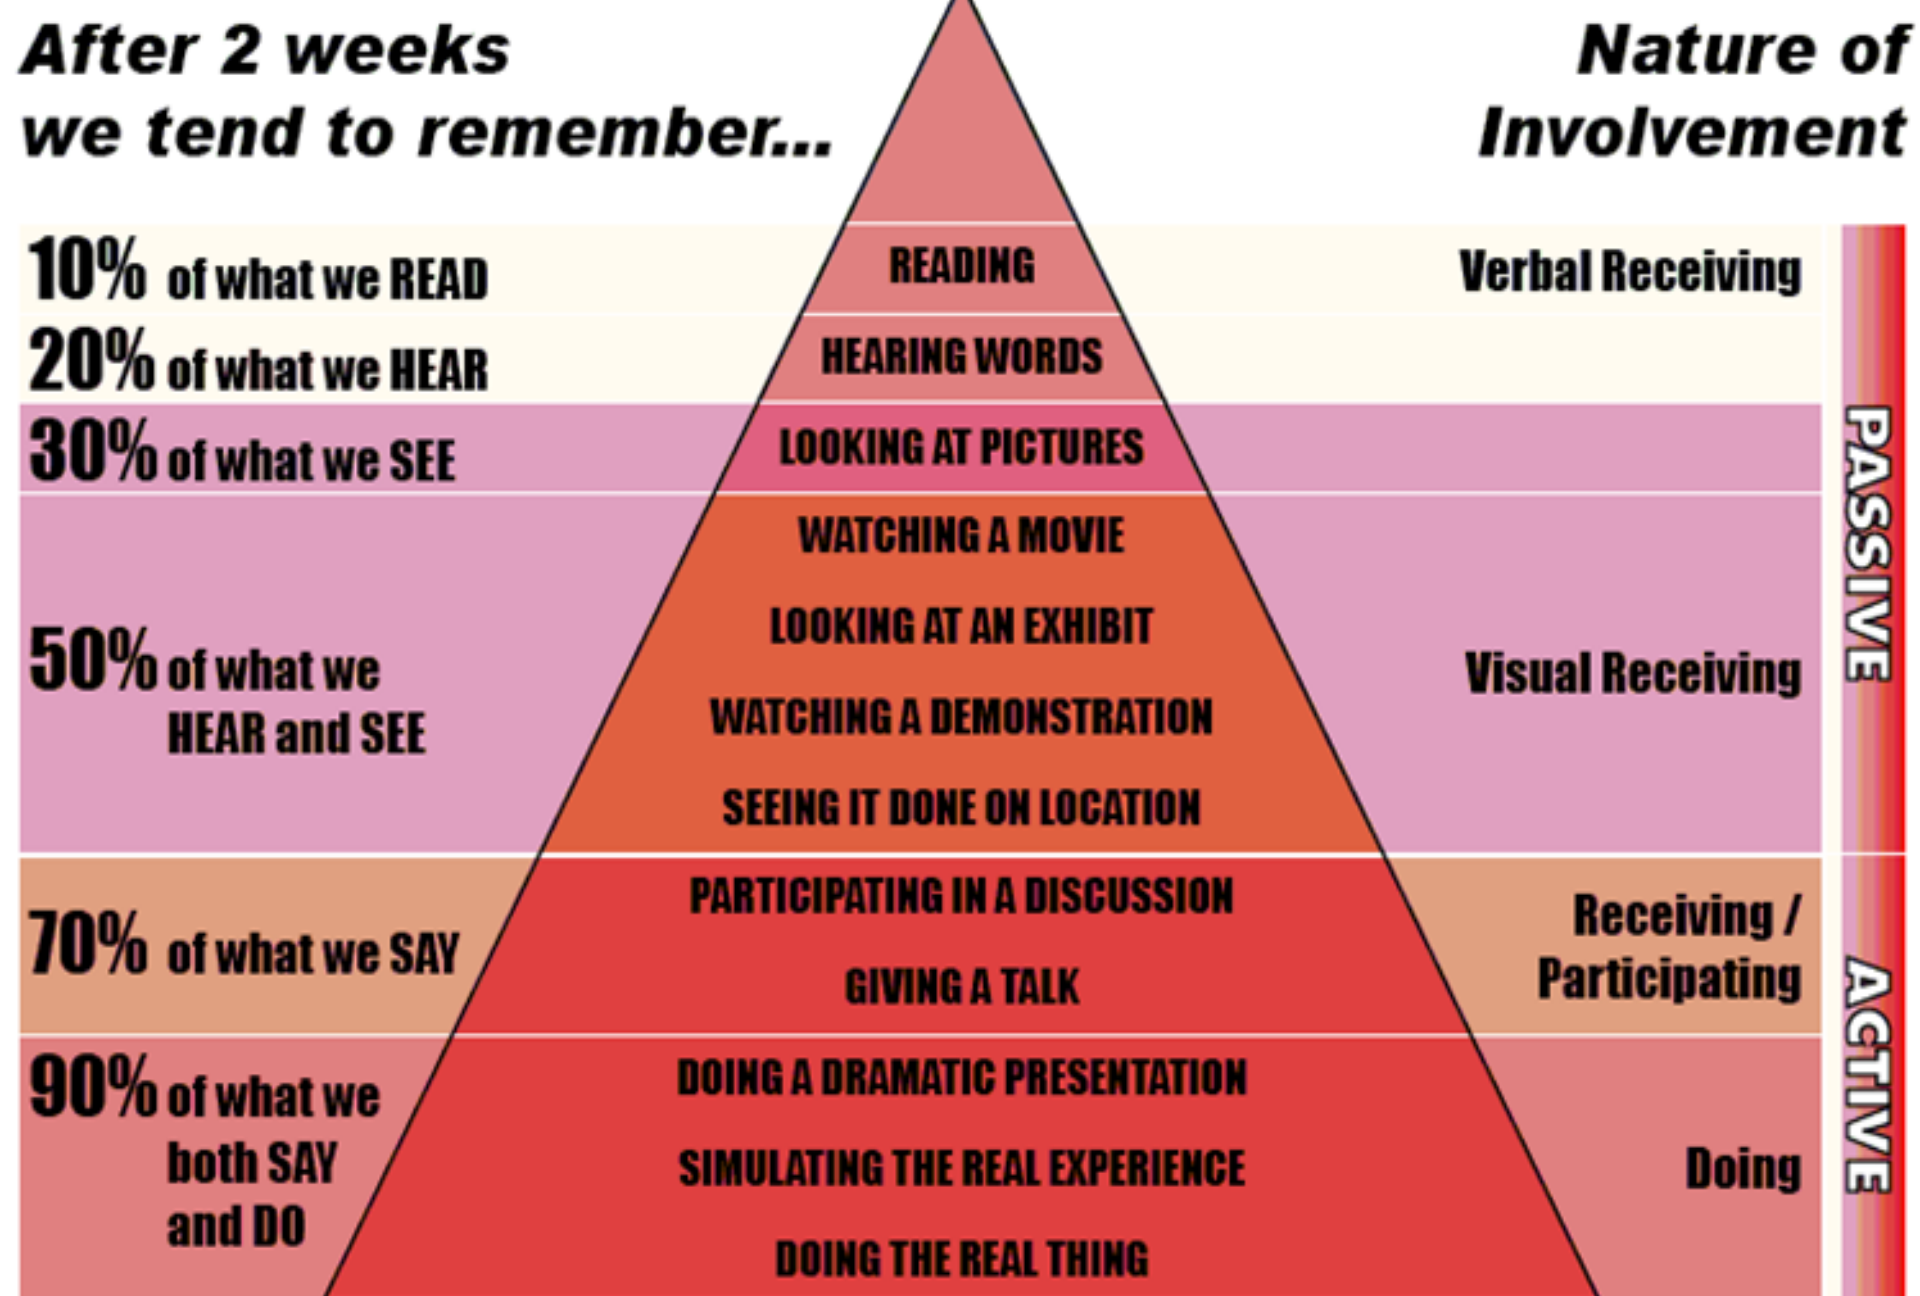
After 2 weeks we tend to remember...

Nature of Involvement

10% of what we READ

READING

Verbal Receiving

20% of what we HEAR

HEARING WORDS

30% of what we SEE

LOOKING AT PICTURES

50% of what we HEAR and SEE

WATCHING A MOVIE

LOOKING AT AN EXHIBIT

WATCHING A DEMONSTRATION

SEEING IT DONE ON LOCATION

Visual Receiving

PASSIVE

70% of what we SAY

PARTICIPATING IN A DISCUSSION

GIVING A TALK

Receiving / Participating

90% of what we both SAY and DO

DOING A DRAMATIC PRESENTATION

SIMULATING THE REAL EXPERIENCE

DOING THE REAL THING

Doing

ACTIVE